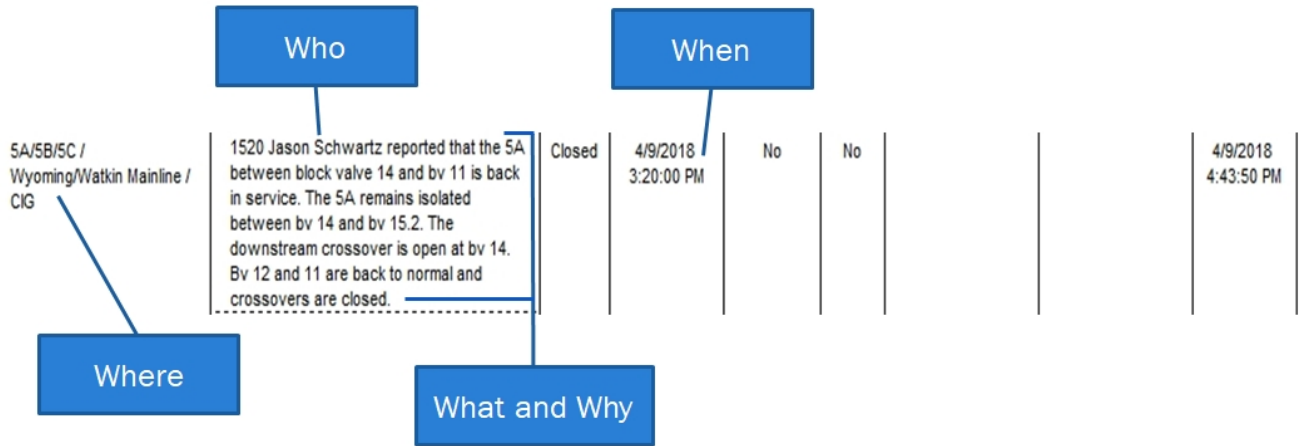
Who

When

| 5A/5B/5C / Wyoming/Watkin Mainline / CIG | 1520 Jason Schwartz reported that the 5A between block valve 14 and bv 11 is back in service. The 5A remains isolated between bv 14 and bv 15.2. The downstream crossover is open at bv 14. Bv 12 and 11 are back to normal and crossovers are closed. | Closed | 4/9/2018 3:20:00 PM | No | No | | | 4/9/2018 4:43:50 PM |
|---|---|---|---|---|---|---|---|---|

Where

What and Why